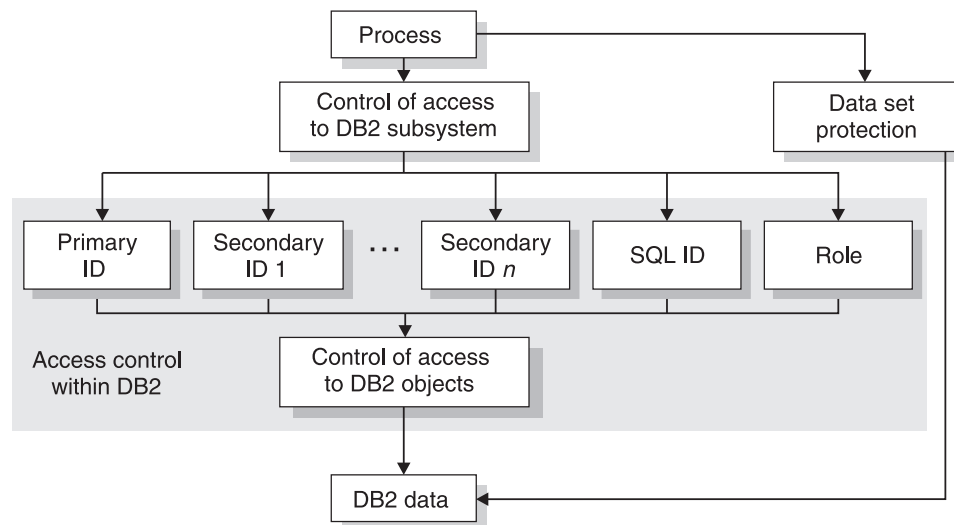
Process

Control of access to DB2 subsystem

Data set protection

Primary ID

Secondary ID 1

...

Secondary ID $n$

SQL ID

Role

Access control within DB2

Control of access to DB2 objects

DB2 data